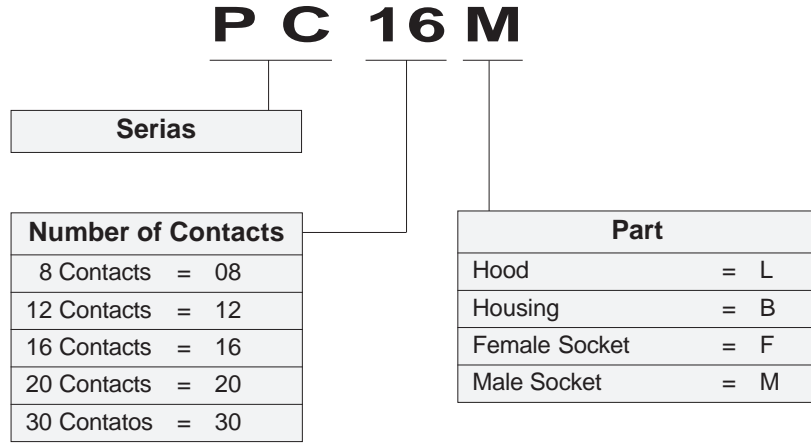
P C 16 M

Serias

| Number of Contacts |
|---|
| 8 Contacts = 08 |
| 12 Contacts = 12 |
| 16 Contacts = 16 |
| 20 Contacts = 20 |
| 30 Contatos = 30 |

| Part | | |
|---|---|---|
| Hood | = | L |
| Housing | = | B |
| Female Socket | = | F |
| Male Socket | = | M |